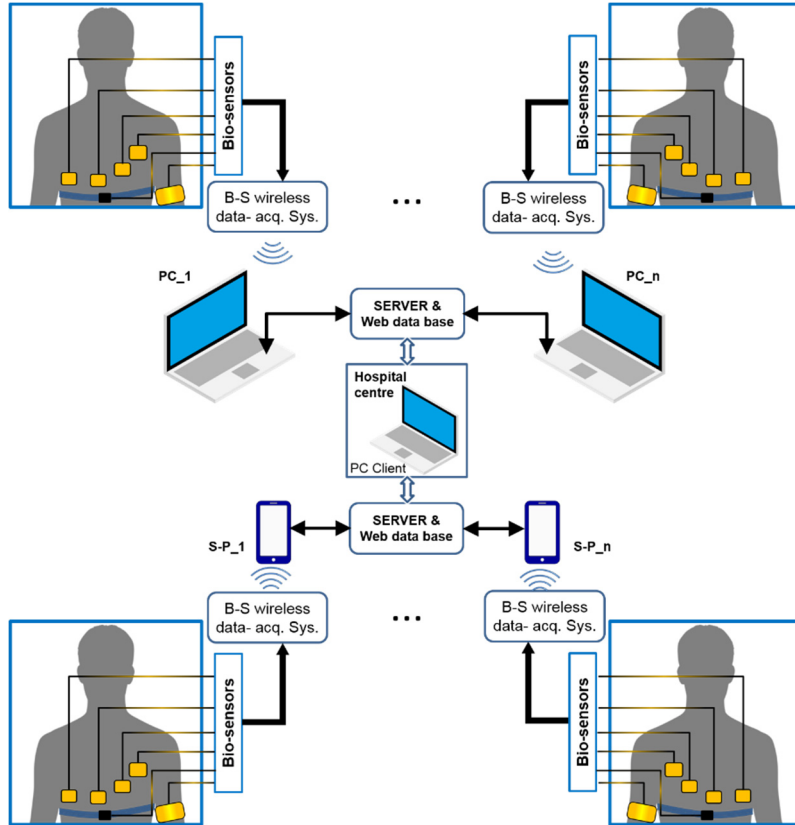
Bio-sensors

B-S wireless data- acq. Sys.

...

Bio-sensors

B-S wireless data- acq. Sys.

PC_1

SERVER & Web data base

PC_n

Hospital centre

PC Client

S-P_1

SERVER & Web data base

S-P_n

B-S wireless data- acq. Sys.

...

B-S wireless data- acq. Sys.

Bio-sensors

Bio-sensors